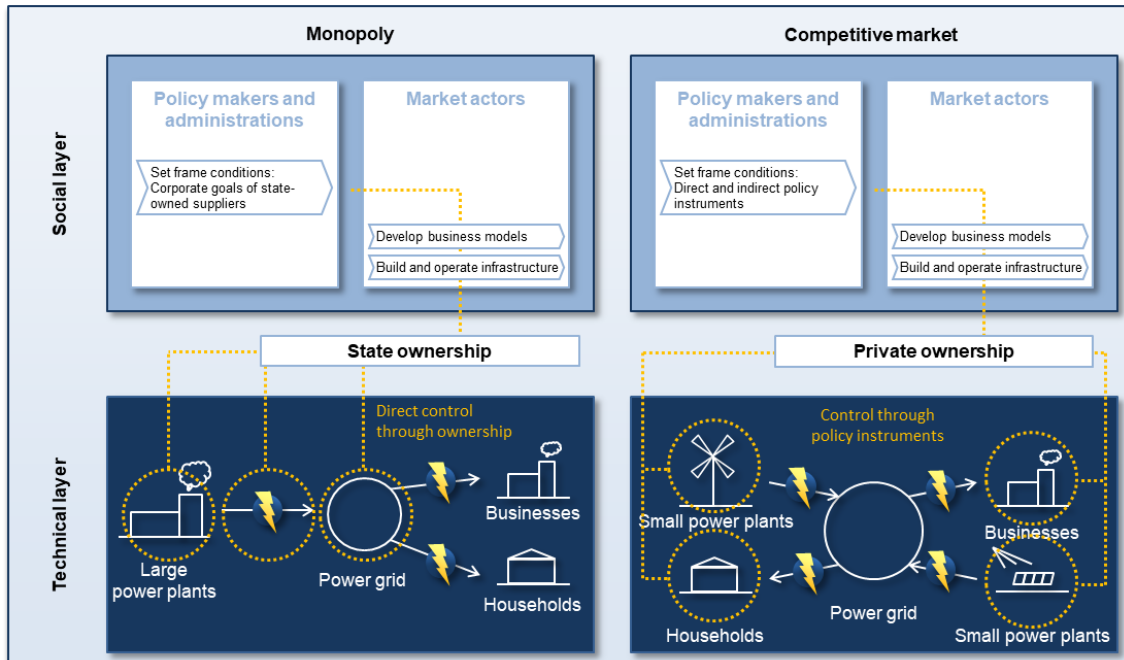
Monopoly

Competitive market

Social layer

Policy makers and administrations

Set frame conditions: Corporate goals of state-owned suppliers

Market actors

Develop business models

Build and operate infrastructure

Policy makers and administrations

Set frame conditions: Direct and indirect policy instruments

Market actors

Develop business models

Build and operate infrastructure

State ownership

Private ownership

Technical layer

Direct control through ownership

Large power plants

Power grid

Businesses

Households

Control through policy instruments

Small power plants

Businesses

Households

Power grid

Small power plants